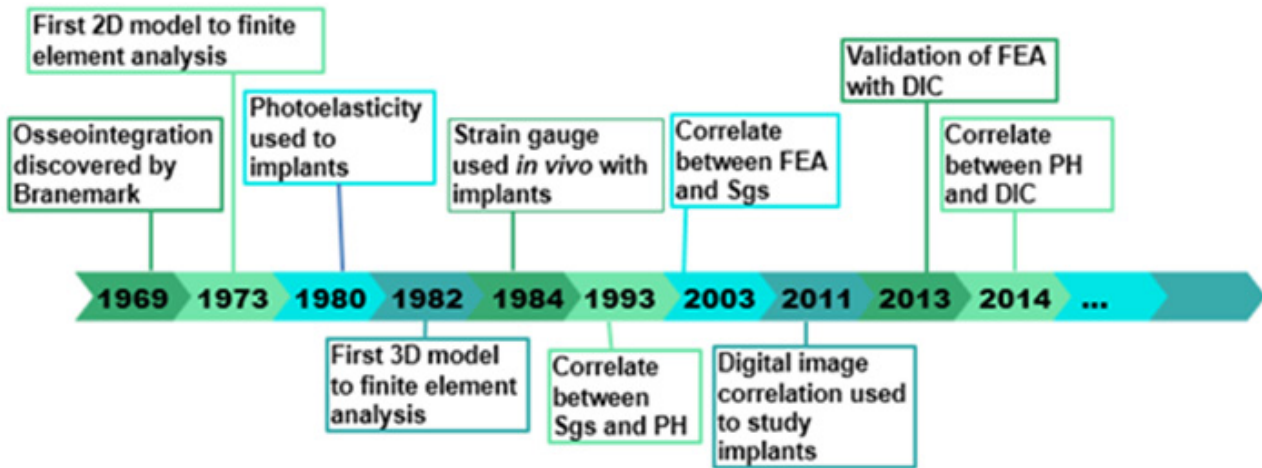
First 2D model to finite element analysis

Validation of FEA with DIC

Photoelasticity used to implants

Strain gauge used *in vivo* with implants

Correlate between FEA and Sgs

Osseointegration discovered by Branemark

Correlate between PH and DIC

1969 1973 1980 1982 1984 1993 2003 2011 2013 2014 ...

First 3D model to finite element analysis

Correlate between Sgs and PH

Digital image correlation used to study implants